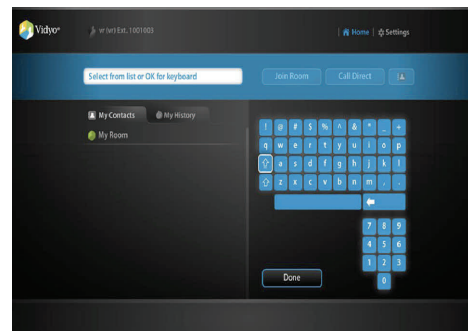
Vidyo

w (wt) Ext. 1001003

Home | Settings

Select from list or OK for keyboard

Join Room

Call Direct

My Contacts

My History

My Room

! @ # $ % ^ & * _ +

q w e r t y u i o p

a s d f g h j k l

z x c v b n m , .

7 8 9

4 5 6

1 2 3

0

Done